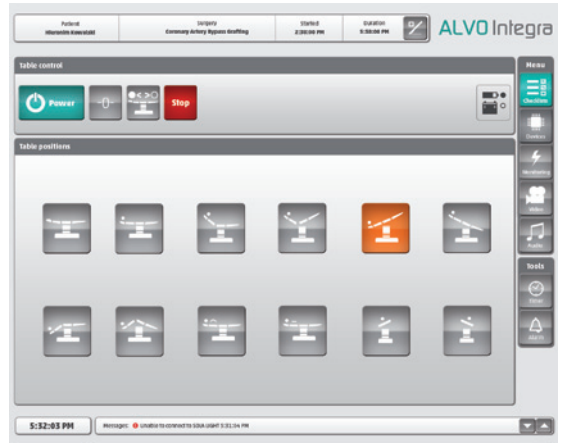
Patient
Hiroshi Kawasaki

Surgery
Coronary Artery Bypass Grafting

Started
2:30:00 PM

Duration
3:00:00 PM

ALVO Integra

Menu

Checklists

Devices

Monitoring

Video

Audio

Tools

Timer

Alerts

Table control

Power

0

Stop

Table positions

5:32:03 PM

Messages: Unable to connect to SOLA LIGHT 5:31:54 PM